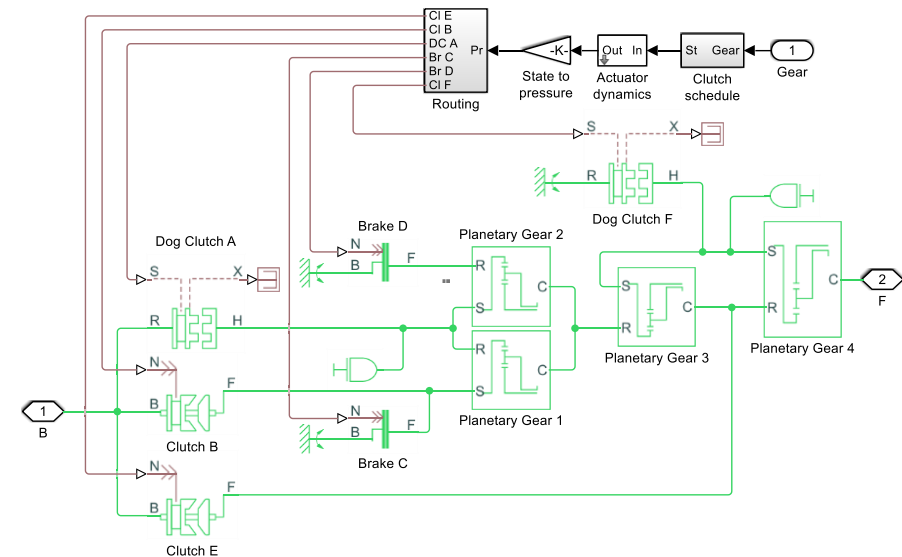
Cl E
Cl B
DC A
Br C
Br D
Cl F
Pr
Routing
-K-
State to pressure
Out In
Actuator dynamics
St Gear
Clutch schedule
1
Gear
S
X
R
H
Dog Clutch F
Dog Clutch A
S
X
R
H
Brake D
N
B
F
Planetary Gear 2
R
S
C
Planetary Gear 3
S
R
C
Planetary Gear 4
S
R
C
2
F
Planetary Gear 1
R
S
C
1
B
N
B
F
Clutch B
N
B
F
Brake C
N
B
F
Clutch E